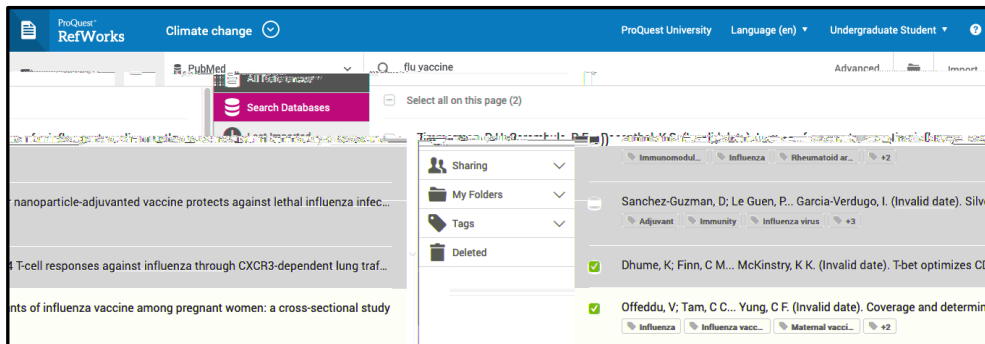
ProQuest RefWorks

Climate change

ProQuest University

Language (en) ▾

Undergraduate Student ▾

?

PubMed

All References

flu vaccine

Advanced

Import

Search Databases

Select all on this page (2)

Last Imported

Sharing

My Folders

Tags

Deleted

Immunomodul...

Influenza

Rheumatoid ar...

+2

r nanoparticle-adjuvanted vaccine protects against lethal influenza infec...

Sanchez-Guzman, D; Le Guen, P... Garcia-Verdugo, I. (Invalid date). Silv

Adjuvant

Immunity

Influenza virus

+3

4 T-cell responses against influenza through CXCR3-dependent lung traf...

Dhume, K; Finn, C M... McKinstry, K K. (Invalid date). T-bet optimizes CD

nts of influenza vaccine among pregnant women: a cross-sectional study

Offeddu, V; Tam, C C... Yung, C F. (Invalid date). Coverage and determin

Influenza

Influenza vacc...

Maternal vacci...

+2